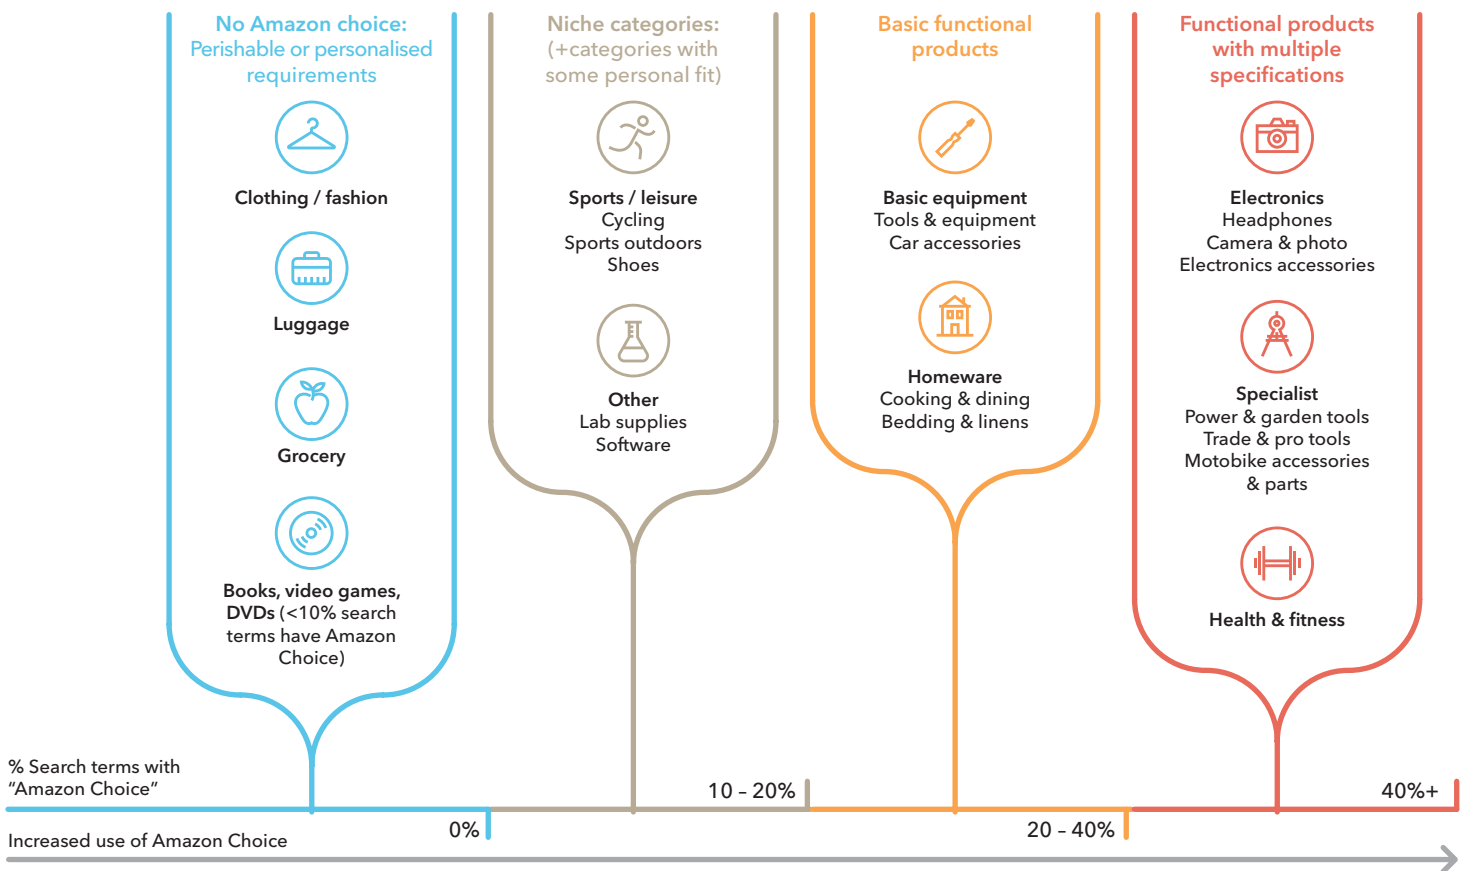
No Amazon choice:
Perishable or personalised requirements

Clothing / fashion

Luggage

Grocery

Books, video games, DVDs (<10% search terms have Amazon Choice)

Niche categories:
(+categories with some personal fit)

Sports / leisure
Cycling
Sports outdoors
Shoes

Other
Lab supplies
Software

Basic functional products

Basic equipment
Tools & equipment
Car accessories

Homeware
Cooking & dining
Bedding & linens

Functional products with multiple specifications

Electronics
Headphones
Camera & photo
Electronics accessories

Specialist
Power & garden tools
Trade & pro tools
Motobike accessories & parts

Health & fitness

% Search terms with "Amazon Choice"

0%

10 – 20%

20 – 40%

40%+

Increased use of Amazon Choice